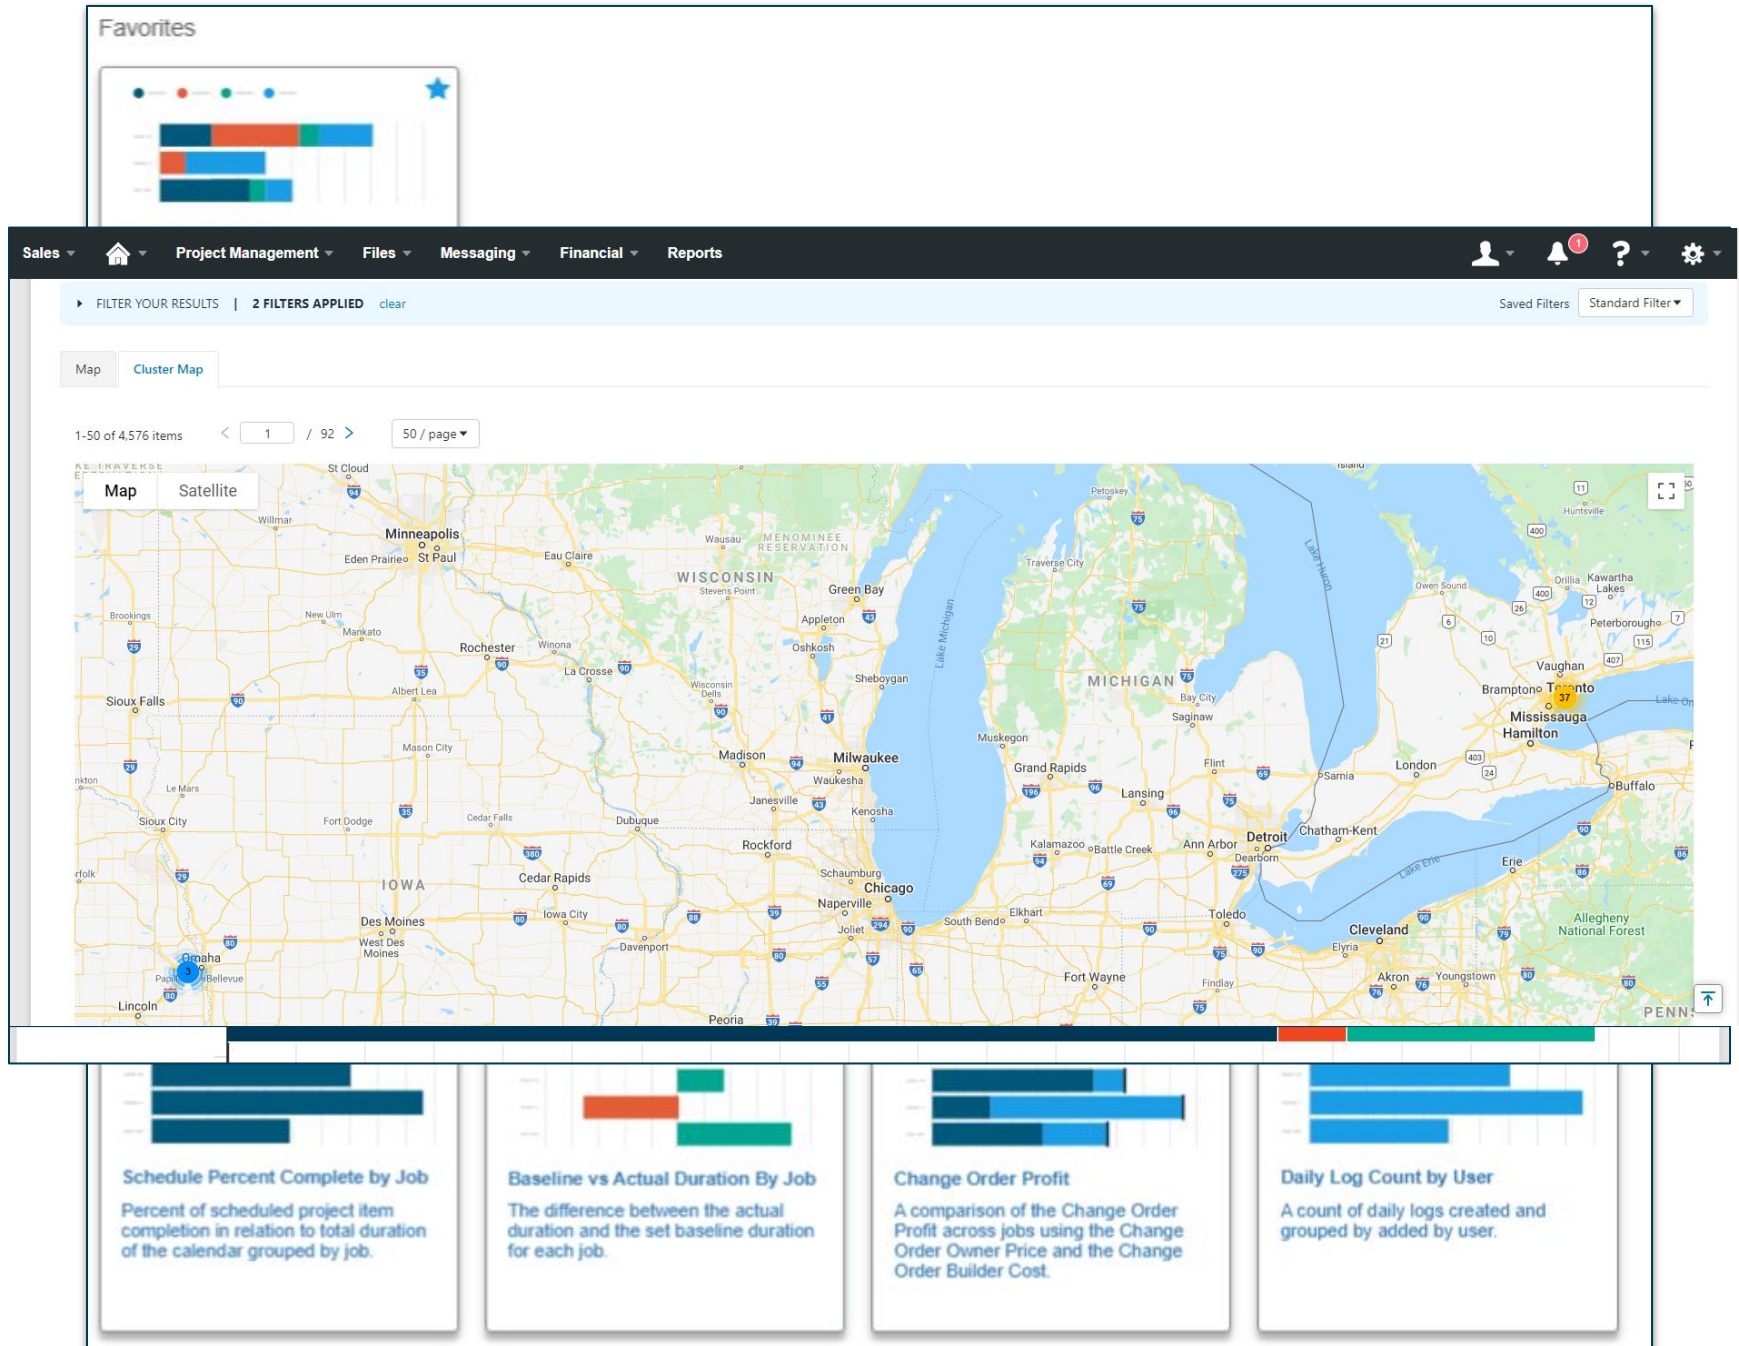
Favorites

Sales Project Management Files Messaging Financial Reports

FILTER YOUR RESULTS | 2 FILTERS APPLIED clear

Saved Filters Standard Filter

Map Cluster Map

1-50 of 4,576 items < 1 / 92 > 50 / page

Map Satellite

St Cloud
Minneapolis
Eden Prairie St Paul
Willmar
Eau Claire
Wausau
MENOMINEE RESERVATION
WISCONSIN
Stevens Point
Green Bay
Appleton
Oshkosh
Sheboygan
Brookings
New Ulm
Mankato
Rochester
Winona
La Crosse
Sioux Falls
Albert Lea
Wisconsin Dells
Madison
Milwaukee
Waukesha
Mason City
Janesville
Kenosha
Le Mars
Sioux City
Fort Dodge
Cedar Falls
Dubuque
Rockford
IOWA
Cedar Rapids
Schaumburg
Chicago
Naperville
Joliet
Des Moines
West Des Moines
Iowa City
Davenport
Omaha
Bellevue
Lincoln
Peoria
Lake Michigan
Petoskey
Traverse City
MICHIGAN
Bay City
Saginaw
Muskegon
Grand Rapids
Flint
Lansing
Kalamazoo
Battle Creek
Ann Arbor
Detroit
Dearborn
South Bend
Elkhart
Toledo
Fort Wayne
Findlay
Lake Huron
Sarnia
Chatham-Kent
London
Cleveland
Elyria
Akron
Youngstown
Erie
Lake Erie
Buffalo
Hamilton
Mississauga
Brampton
Toronto
Vaughan
Orillia
Kawartha Lakes
Owen Sound
Peterborough
Huntsville
Lake On
Allegheny National Forest
PENN

Schedule Percent Complete by Job
Percent of scheduled project item completion in relation to total duration of the calendar grouped by job.

Baseline vs Actual Duration By Job
The difference between the actual duration and the set baseline duration for each job.

Change Order Profit
A comparison of the Change Order Profit across jobs using the Change Order Owner Price and the Change Order Builder Cost.

Daily Log Count by User
A count of daily logs created and grouped by added by user.